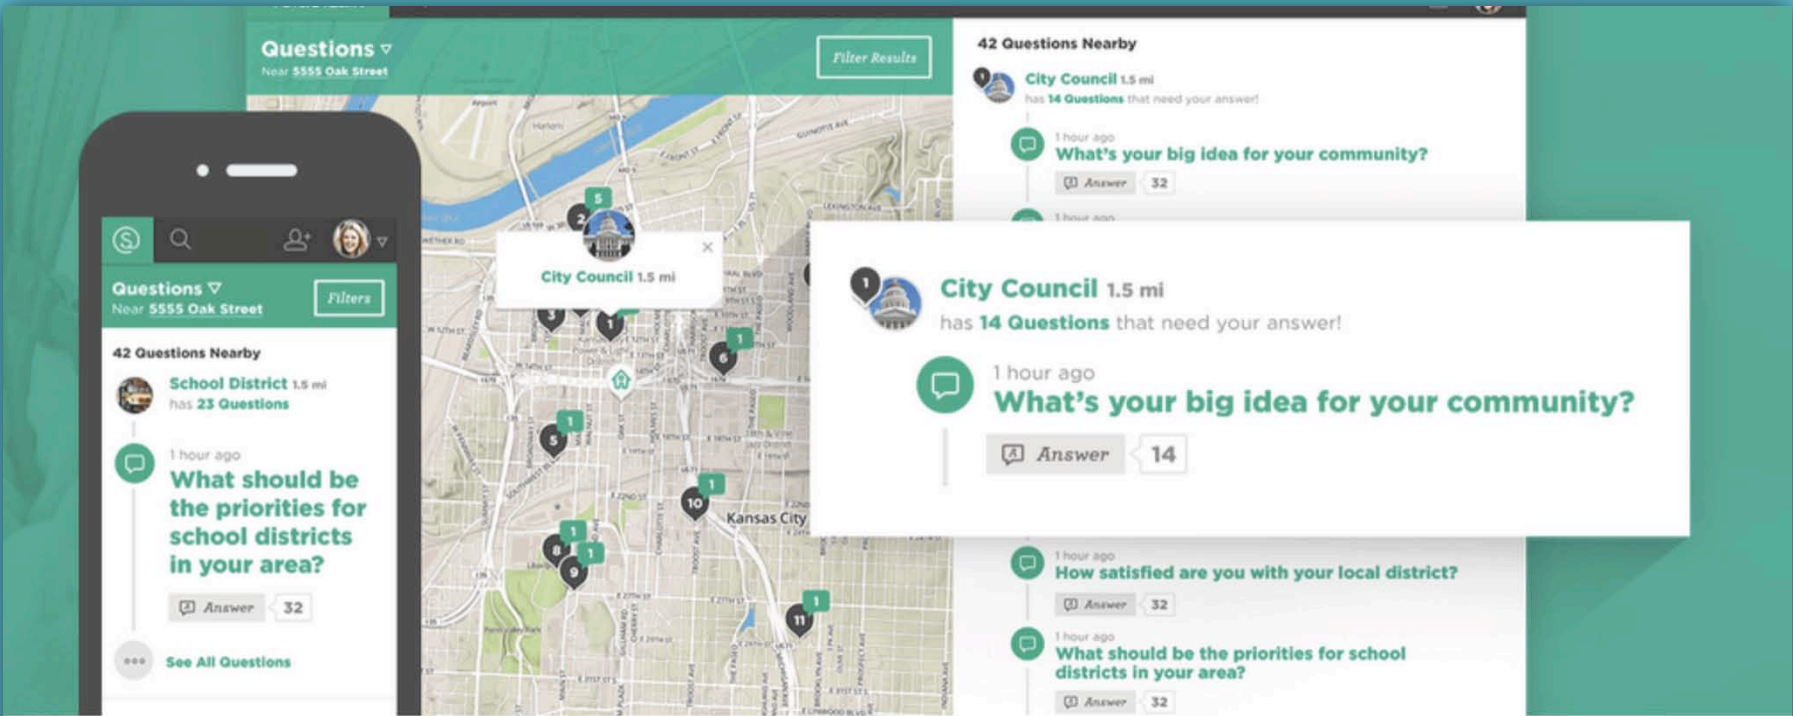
Questions ▽
Near 5555 Oak Street

Filter Results

42 Questions Nearby

City Council 1.5 mi
has 14 Questions that need your answer!

1 hour ago
What's your big idea for your community?
Answer 32

1 hour ago

Questions ▽
Near 5555 Oak Street

Filters

42 Questions Nearby

School District 1.5 mi
has 23 Questions

1 hour ago
What should be the priorities for school districts in your area?
Answer 32

See All Questions

City Council 1.5 mi

Kansas City

City Council 1.5 mi
has 14 Questions that need your answer!

1 hour ago
What's your big idea for your community?
Answer 14

1 hour ago
How satisfied are you with your local district?
Answer 32

1 hour ago
What should be the priorities for school districts in your area?
Answer 32